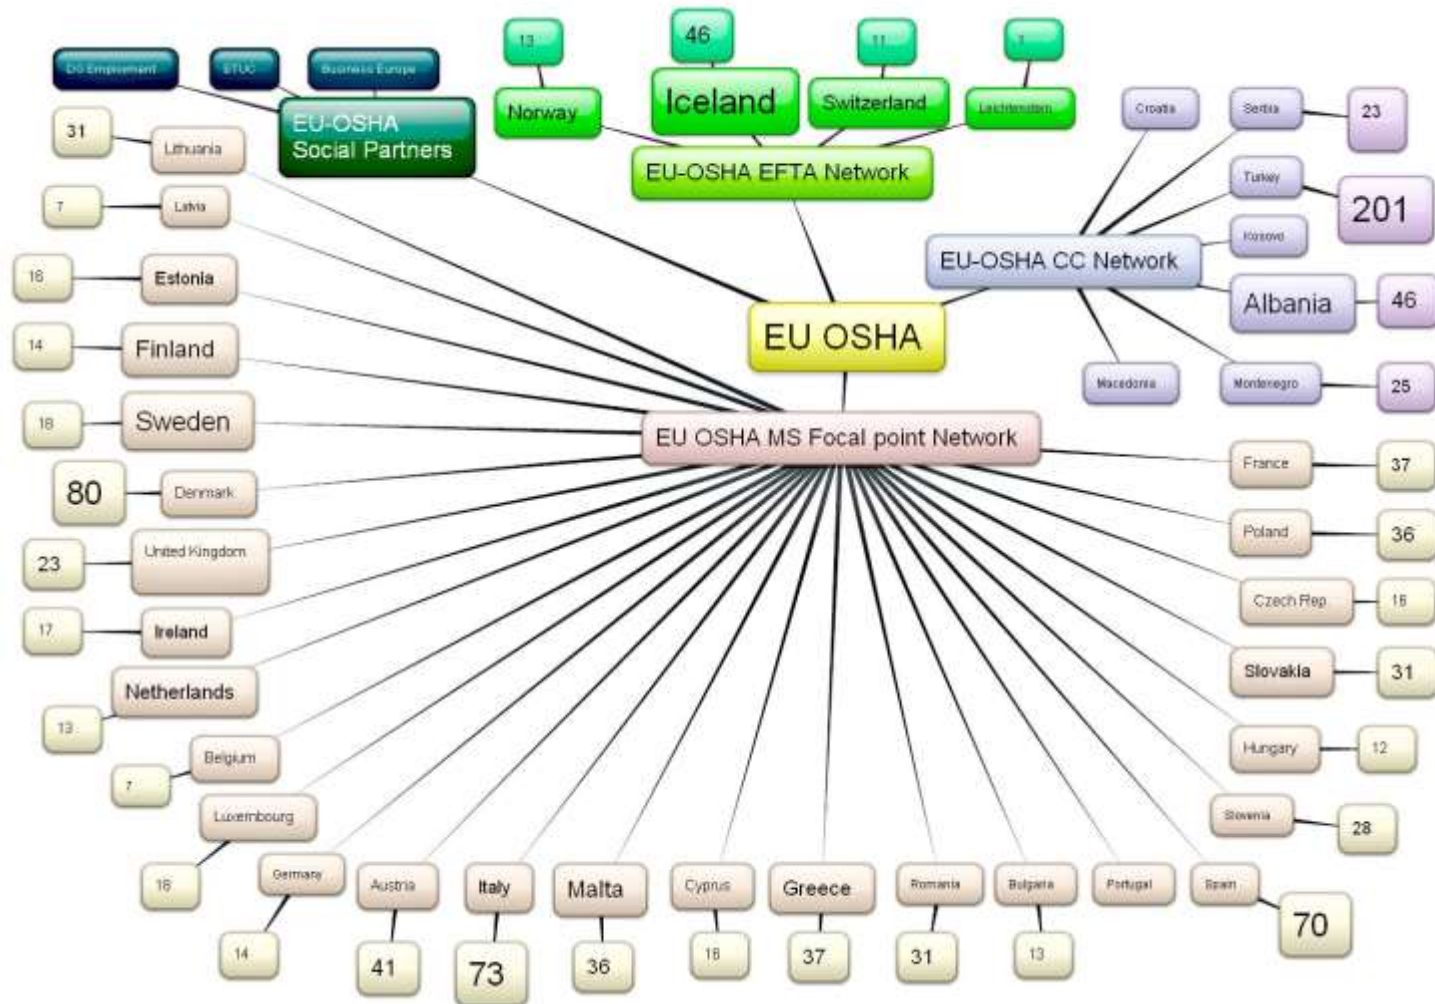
DG Employment
ETUC
Business Europe
EU-OSHA Social Partners

13
Norway
46
Iceland
11
Switzerland
1
Liechtenstein
EU-OSHA EFTA Network

Croatia
Serbia
23
Turkey
201
Kosovo
EU-OSHA CC Network
Albania
46
Macedonia
Montenegro
25

EU OSHA

EU OSHA MS Focal point Network

31
Lithuania
7
Latvia
16
Estonia
14
Finland
18
Sweden
80
Denmark
23
United Kingdom
17
Ireland
Netherlands
13
Belgium
7
Luxembourg
16
Germany
14
Austria
41
Italy
73
Malta
36
Cyprus
18
Greece
37
Romania
31
Bulgaria
13
Portugal
Spain
70

France
37
Poland
36
Czech Rep
16
Slovakia
31
Hungary
12
Slovenia
28